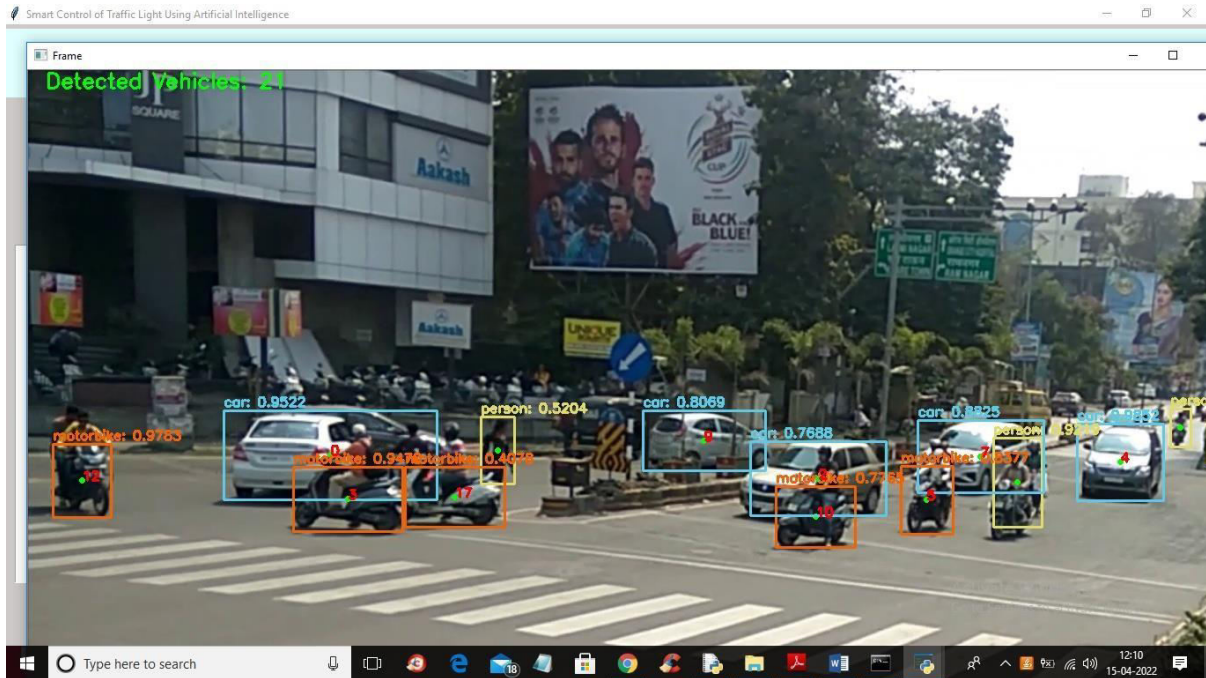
Smart Control of Traffic Light Using Artificial Intelligence

Frame

Detected Vehicles: 21

SQUARE

Aakash

Aakash

BLACK BLUE!

UNIQUE

car: 0.9522

person: 0.5204

car: 0.8069

car: 0.7688

car: 0.8825

car: 0.9852

motorbike: 0.9763

motorbike: 0.9476

motorbike: 0.4078

motorbike: 0.7768

motorbike: 0.8377

person

12

3

17

9

10

4

Type here to search

12:10
15-04-2022